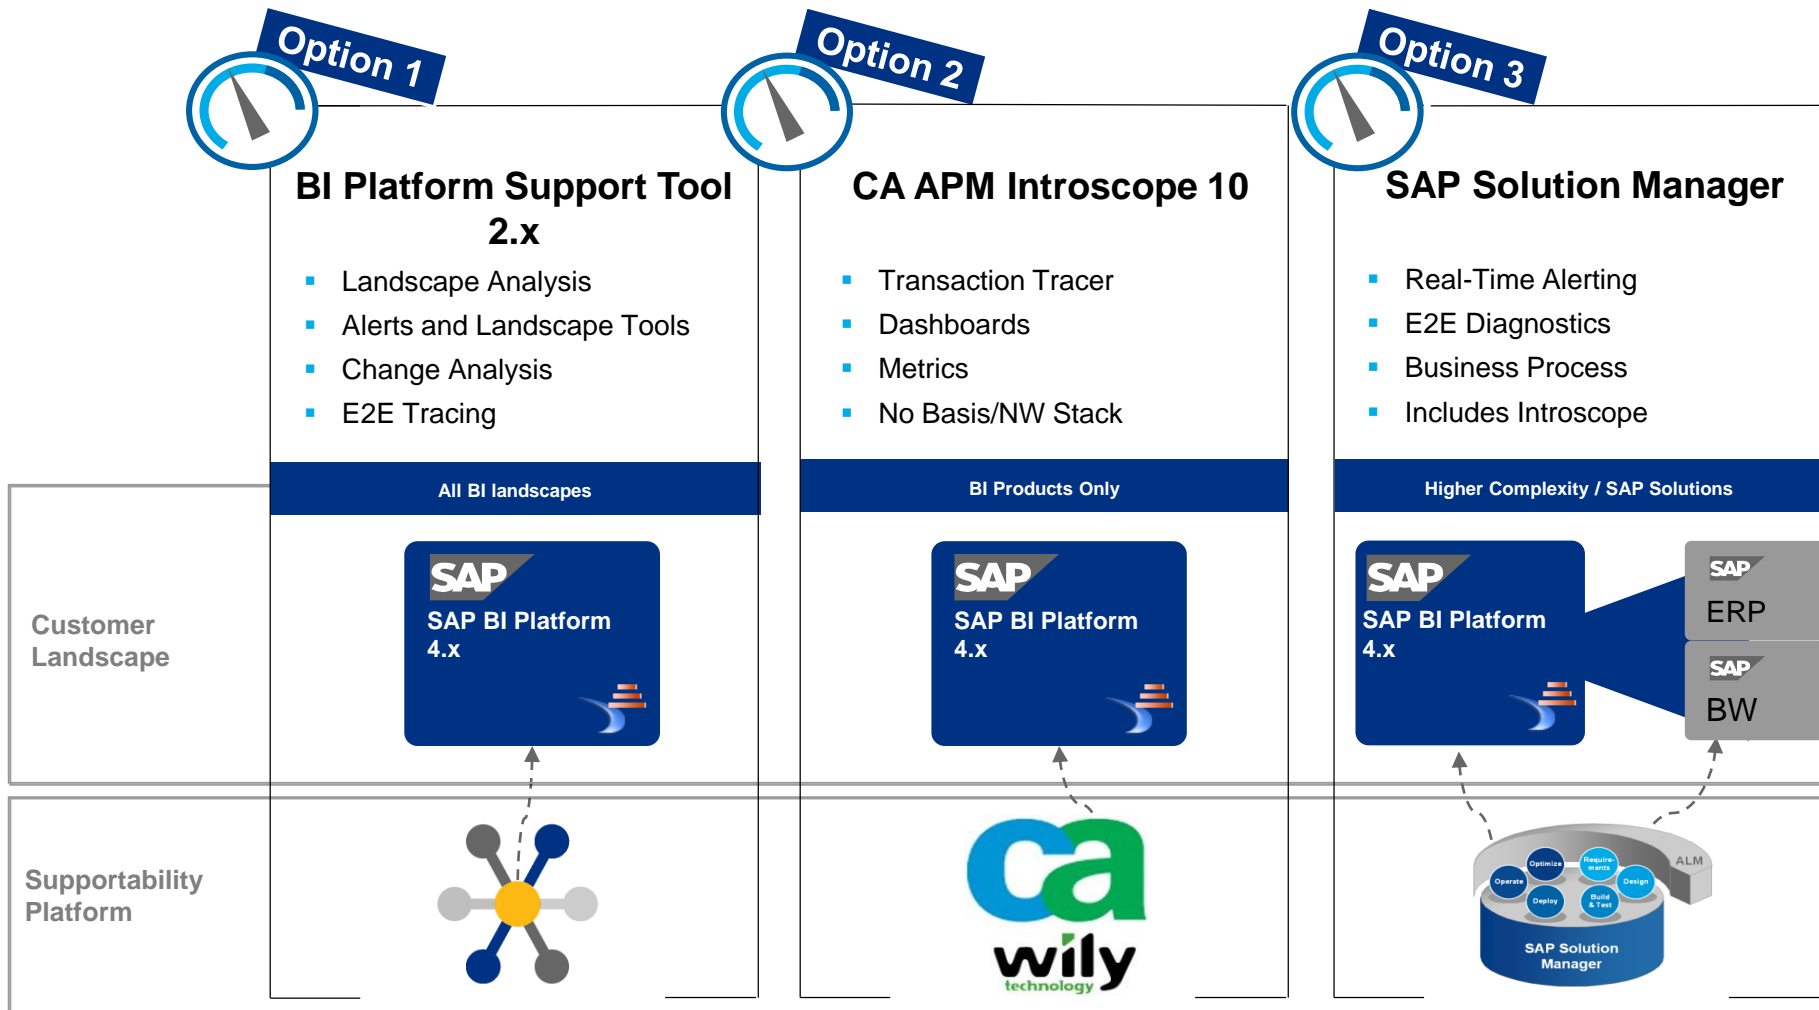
Option 1

BI Platform Support Tool 2.x

- Landscape Analysis
- Alerts and Landscape Tools
- Change Analysis
- E2E Tracing

All BI landscapes

SAP
SAP BI Platform 4.x

Option 2

CA APM Introscope 10

- Transaction Tracer
- Dashboards
- Metrics
- No Basis/NW Stack

BI Products Only

SAP
SAP BI Platform 4.x

ca
wily
technology

Option 3

SAP Solution Manager

- Real-Time Alerting
- E2E Diagnostics
- Business Process
- Includes Introscope

Higher Complexity / SAP Solutions

SAP
SAP BI Platform 4.x

SAP
ERP

SAP
BW

ALM
Optimize
Require-ments
Operate
Design
Deploy
Build & Test
SAP Solution Manager

Customer Landscape

Supportability Platform